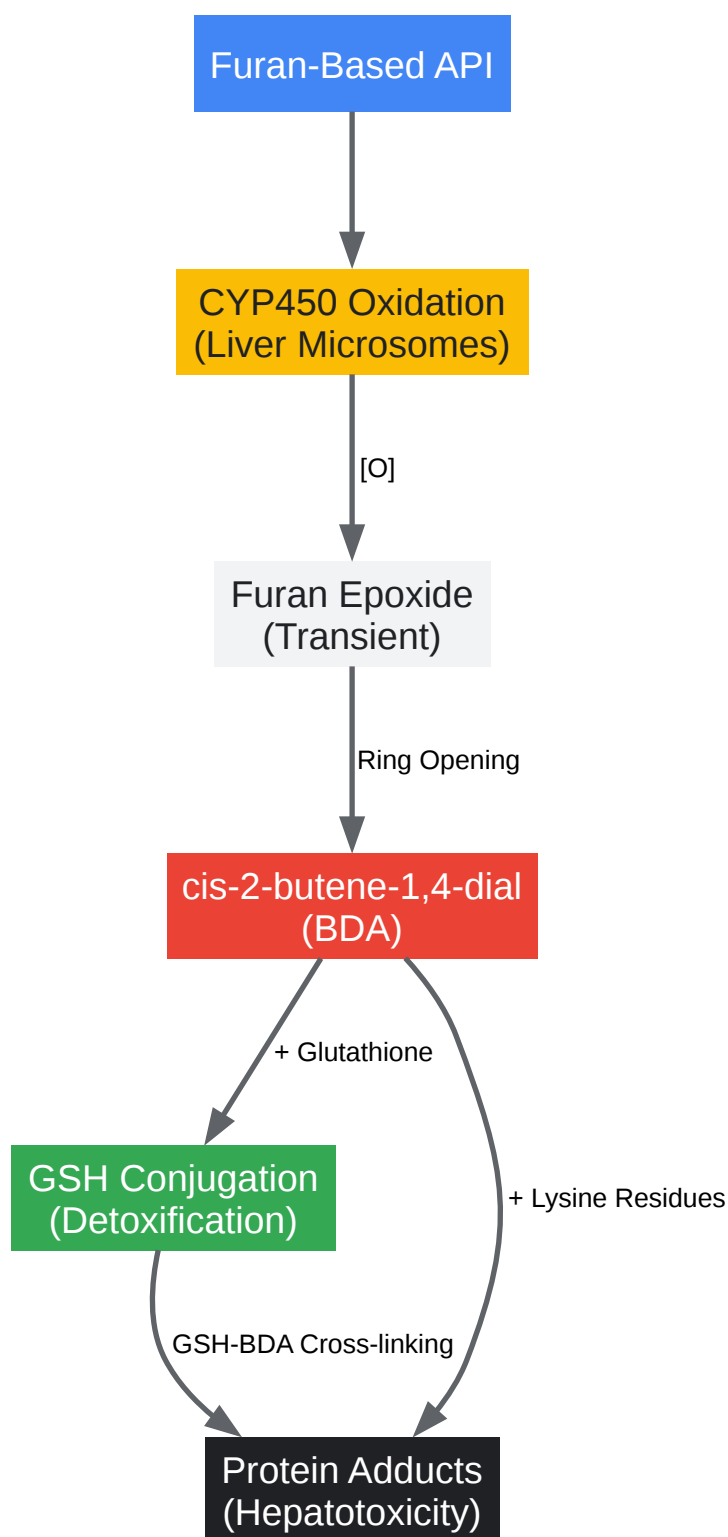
Furan-Based API

CYP450 Oxidation
(Liver Microsomes)

[O]

Furan Epoxide
(Transient)

Ring Opening

cis-2-butene-1,4-dial
(BDA)

+ Glutathione

+ Lysine Residues

GSH Conjugation
(Detoxification)

GSH-BDA Cross-linking

Protein Adducts
(Hepatotoxicity)